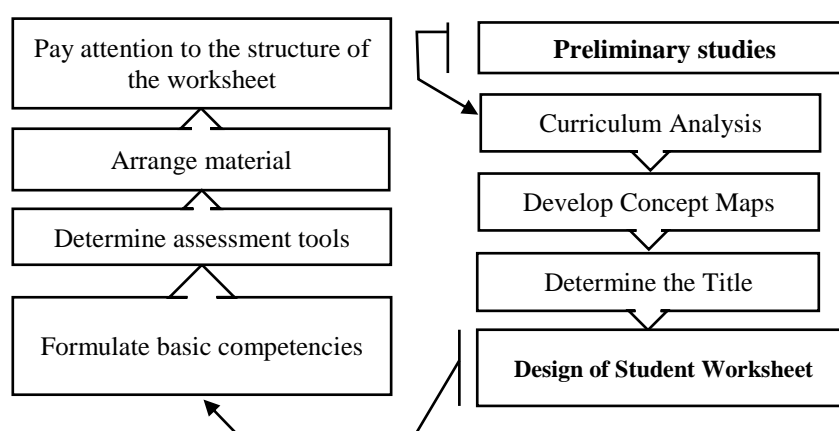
Pay attention to the structure of the worksheet

Arrange material

Determine assessment tools

Formulate basic competencies

**Preliminary studies**

Curriculum Analysis

Develop Concept Maps

Determine the Title

**Design of Student Worksheet**